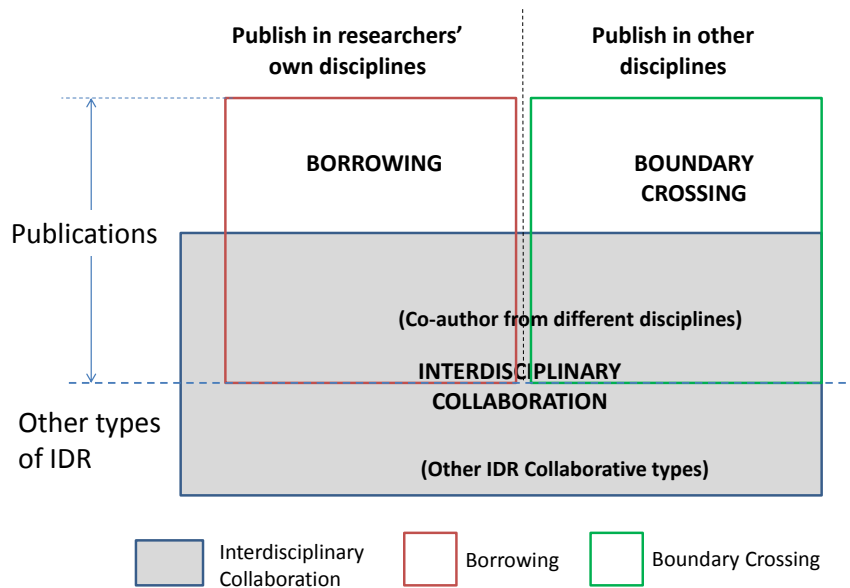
Publish in researchers' own disciplines

Publish in other disciplines

BORROWING

BOUNDARY CROSSING

Publications

(Co-author from different disciplines)

INTERDISCIPLINARY COLLABORATION

Other types of IDR

(Other IDR Collaborative types)

Interdisciplinary Collaboration

Borrowing

Boundary Crossing